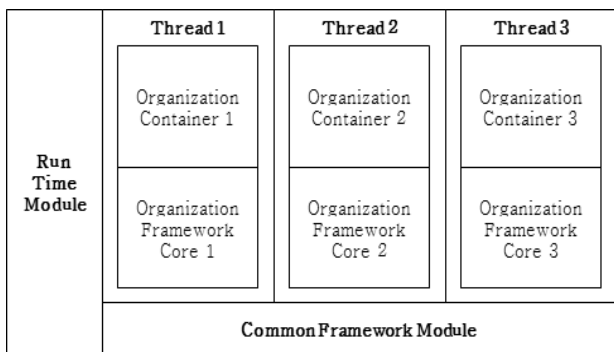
Run Time Module

Thread 1

Organization Container 1

Organization Framework Core 1

Thread 2

Organization Container 2

Organization Framework Core 2

Thread 3

Organization Container 3

Organization Framework Core 3

Common Framework Module